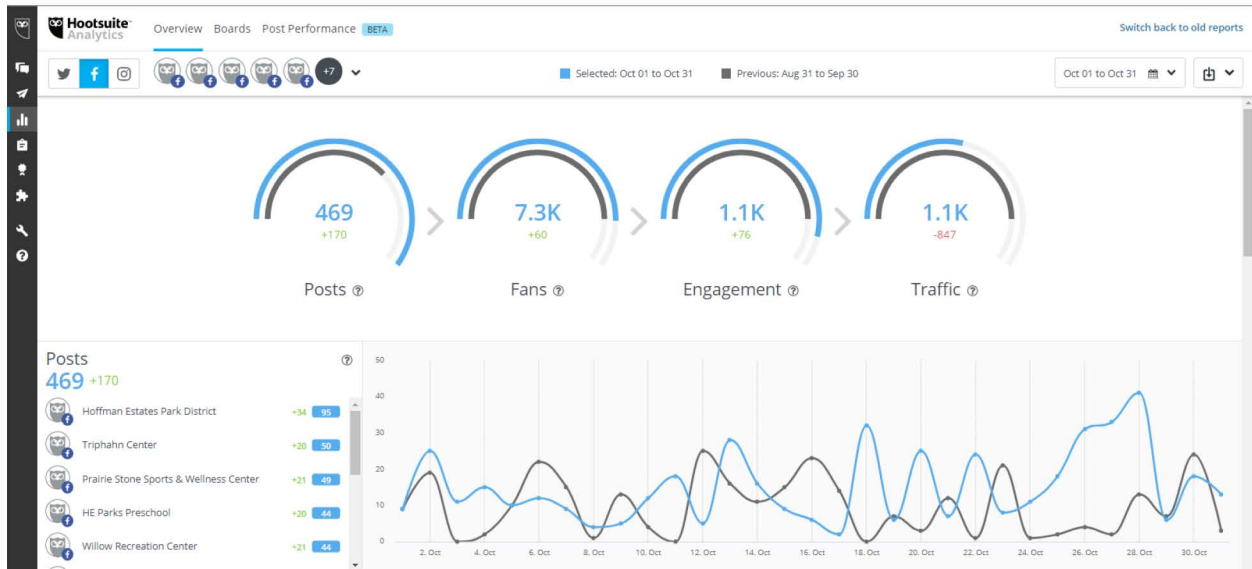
Hootsuite Analytics

Overview Boards Post Performance BETA

Switch back to old reports

+7

Selected: Oct 01 to Oct 31 Previous: Aug 31 to Sep 30

Oct 01 to Oct 31

469
+170
Posts

7.3K
+60
Fans

1.1K
+76
Engagement

1.1K
-847
Traffic

Posts
469 +170

| | | |
|---|---|---|
| Hoffman Estates Park District | +34 | 95 |
| Triphahn Center | +20 | 50 |
| Prairie Stone Sports & Wellness Center | +21 | 49 |
| HE Parks Preschool | +20 | 44 |
| Willow Recreation Center | +21 | 44 |

50
40
30
20
10
0

2. Oct 4. Oct 6. Oct 8. Oct 10. Oct 12. Oct 14. Oct 16. Oct 18. Oct 20. Oct 22. Oct 24. Oct 26. Oct 28. Oct 30. Oct